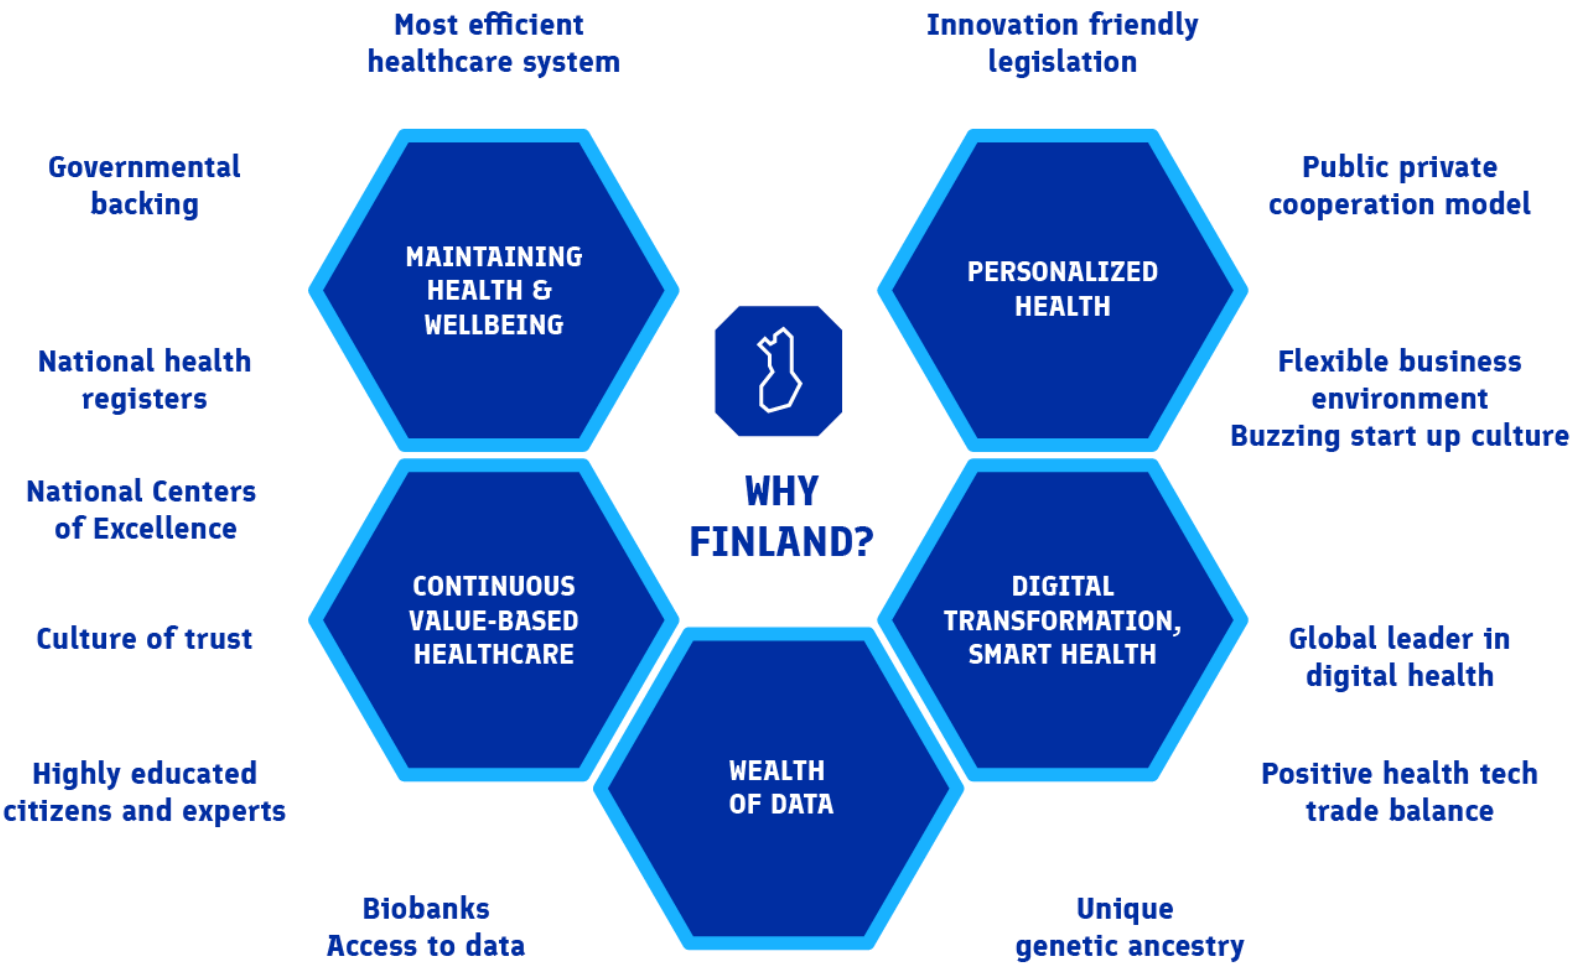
Most efficient healthcare system

Innovation friendly legislation

Governmental backing

MAINTAINING HEALTH & WELLBEING

PERSONALIZED HEALTH

Public private cooperation model

National health registers

Flexible business environment
Buzzing start up culture

WHY FINLAND?

National Centers of Excellence

CONTINUOUS VALUE-BASED HEALTHCARE

DIGITAL TRANSFORMATION, SMART HEALTH

Culture of trust

Global leader in digital health

WEALTH OF DATA

Highly educated citizens and experts

Positive health tech trade balance

Biobanks
Access to data

Unique genetic ancestry